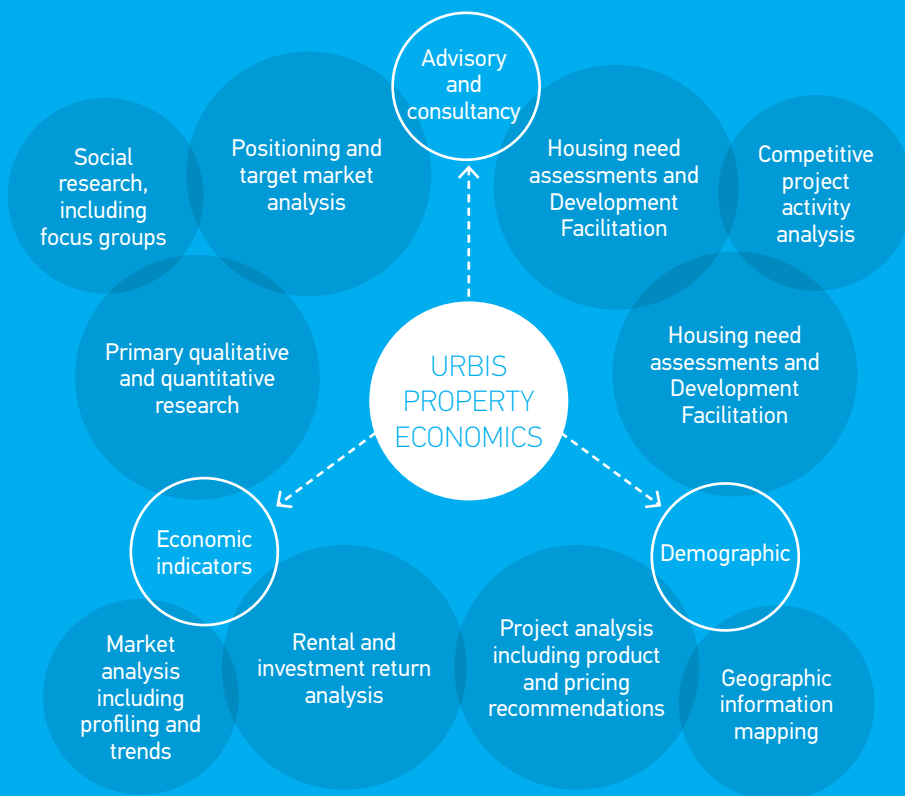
Advisory and consultancy

Social research, including focus groups

Positioning and target market analysis

Housing need assessments and Development Facilitation

Competitive project activity analysis

Primary qualitative and quantitative research

URBIS PROPERTY ECONOMICS

Housing need assessments and Development Facilitation

Economic indicators

Demographic

Market analysis including profiling and trends

Rental and investment return analysis

Project analysis including product and pricing recommendations

Geographic information mapping